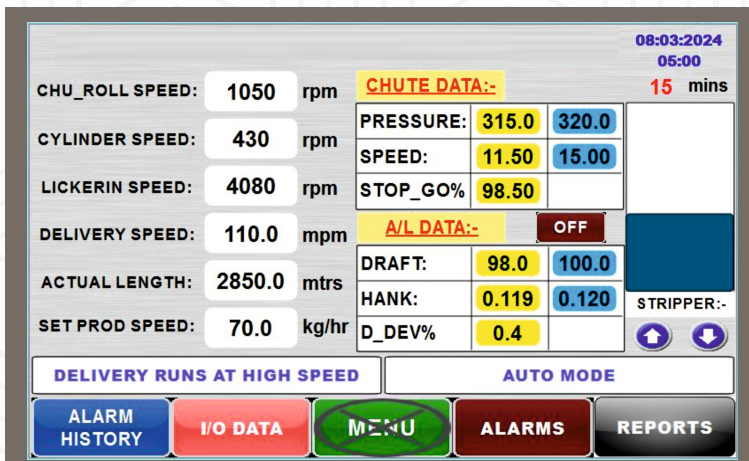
08:03:2024
05:00
15 mins

CHU_ROLL SPEED: 1050 rpm

CYLINDER SPEED: 430 rpm

LICKERIN SPEED: 4080 rpm

DELIVERY SPEED: 110.0 mpm

ACTUAL LENGTH: 2850.0 mtrs

SET PROD SPEED: 70.0 kg/hr

CHUTE DATA:-

| PRESSURE: | 315.0 | 320.0 |
|---|---|---|
| SPEED: | 11.50 | 15.00 |
| STOP_GO% | 98.50 | |

A/L DATA:- OFF

| DRAFT: | 98.0 | 100.0 |
|---|---|---|
| HANK: | 0.119 | 0.120 |
| D_DEV% | 0.4 | |

STRIPPER:-

DELIVERY RUNS AT HIGH SPEED

AUTO MODE

ALARM HISTORY
I/O DATA
MENU
ALARMS
REPORTS